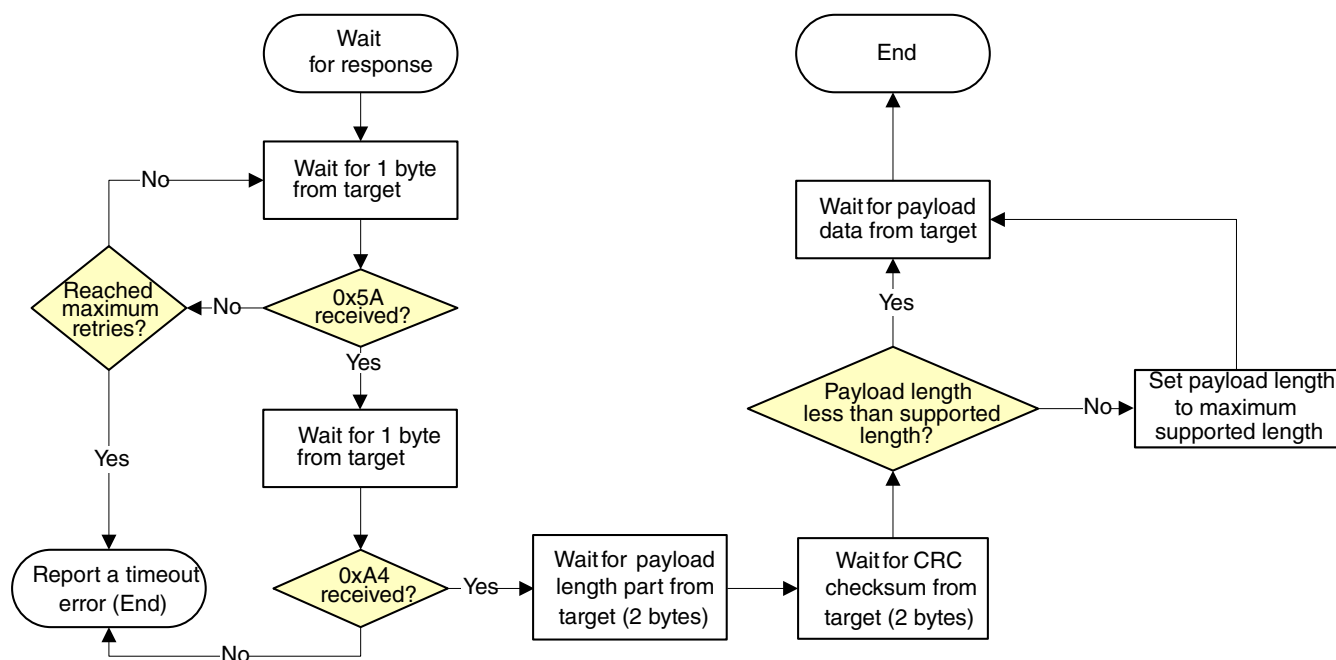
Wait for response

Wait for 1 byte from target

No

Reached maximum retries?

No

0x5A received?

Yes

Wait for 1 byte from target

Yes

Report a timeout error (End)

0xA4 received?

No

Yes

Wait for payload length part from target (2 bytes)

Wait for CRC checksum from target (2 bytes)

Payload length less than supported length?

No

Set payload length to maximum supported length

Yes

Wait for payload data from target

End